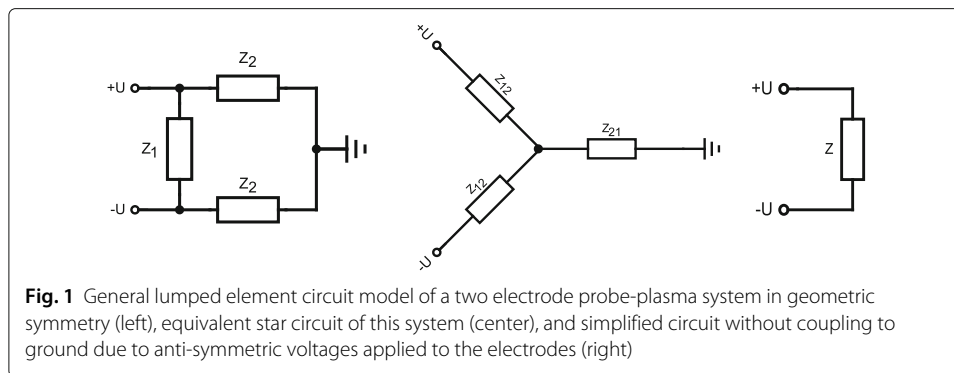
+U
$Z_2$
$Z_1$
-U
$Z_2$

+U
$Z_{12}$
$Z_{21}$
$Z_{12}$
-U

+U
Z
-U

**Fig. 1** General lumped element circuit model of a two electrode probe-plasma system in geometric symmetry (left), equivalent star circuit of this system (center), and simplified circuit without coupling to ground due to anti-symmetric voltages applied to the electrodes (right)